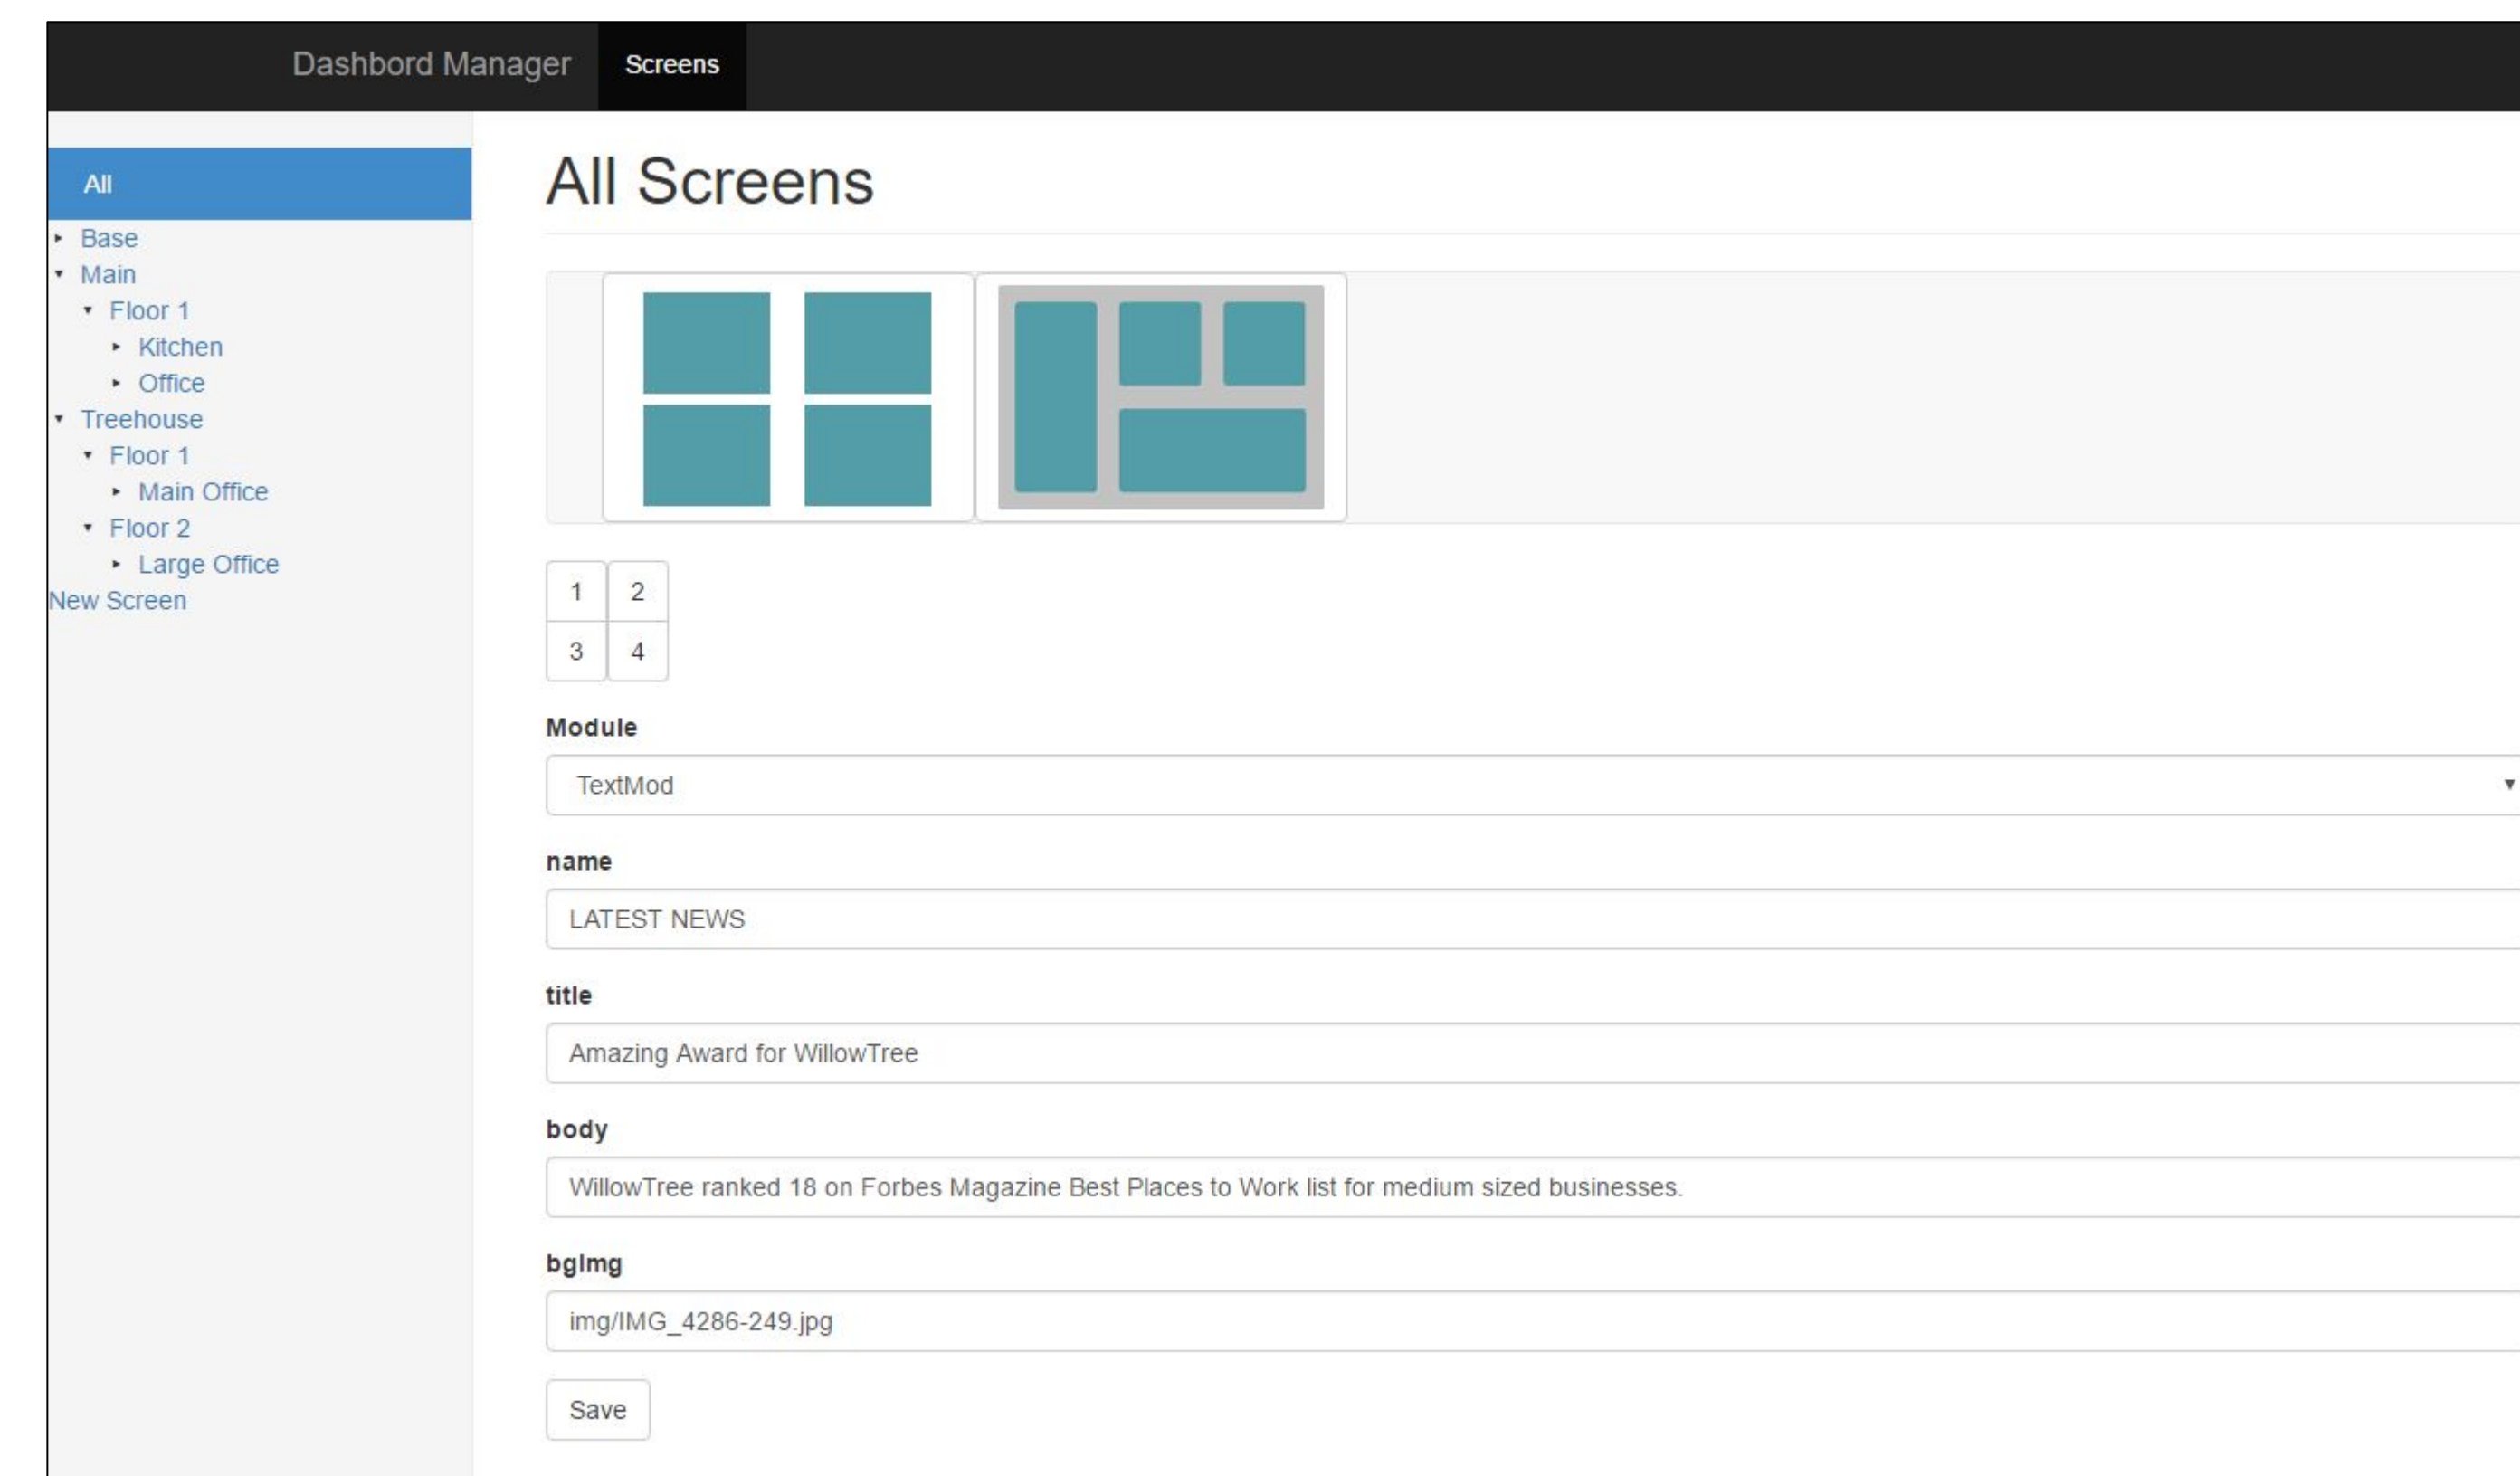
Dashbord Manager Screens

All
Base
Main
Floor 1
Kitchen
Office
Treehouse
Floor 1
Main Office
Floor 2
Large Office
New Screen

All Screens

| 1 | 2 |
|---|---|
| 3 | 4 |

Module
TextMod

name
LATEST NEWS

title
Amazing Award for WillowTree

body
WillowTree ranked 18 on Forbes Magazine Best Places to Work list for medium sized businesses.

bgImg
img/IMG_4286-249.jpg

Save